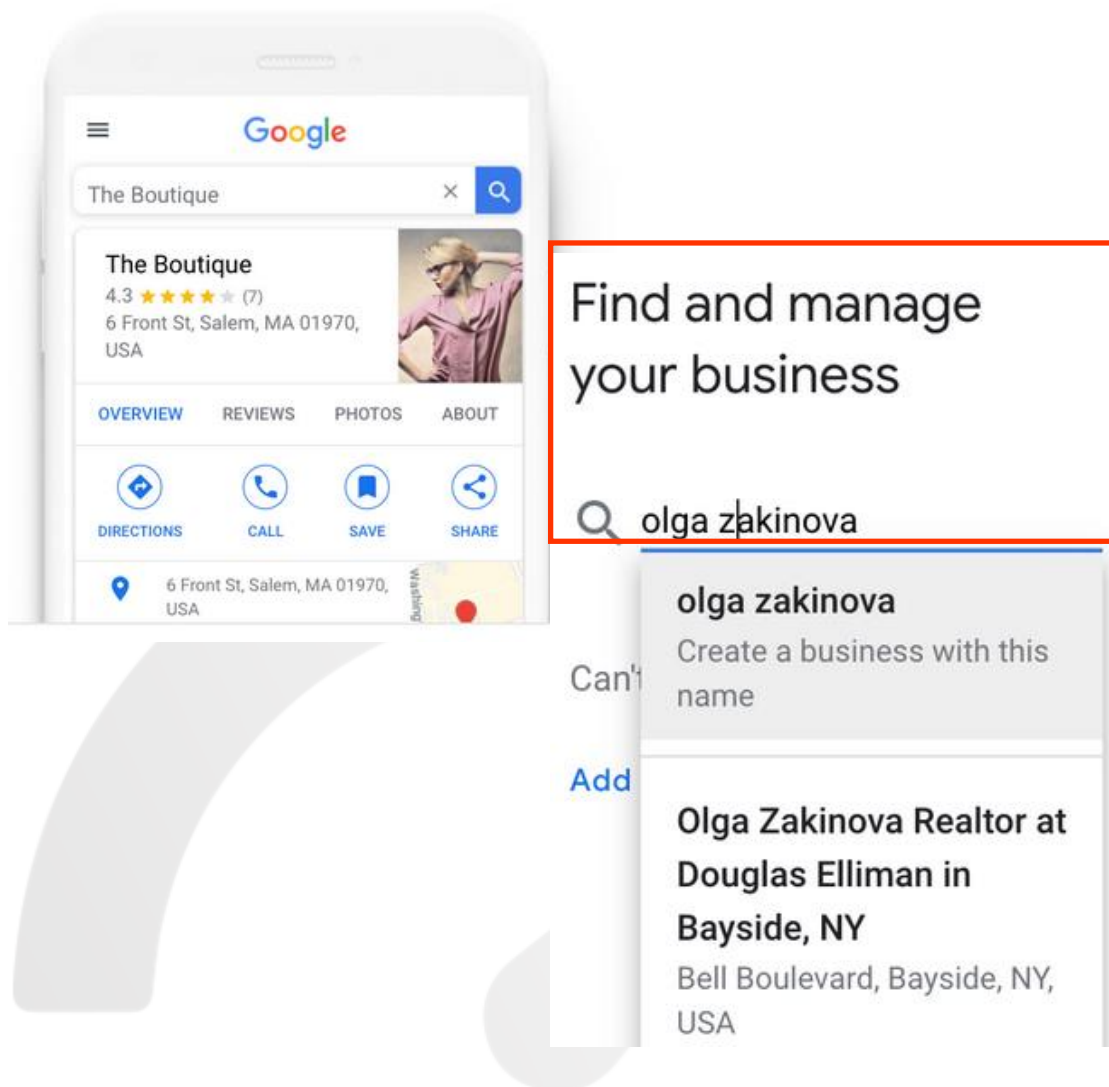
Google

The Boutique

The Boutique
4.3 ★★★★★ (7)
6 Front St, Salem, MA 01970, USA

OVERVIEW REVIEWS PHOTOS ABOUT

DIRECTIONS CALL SAVE SHARE

6 Front St, Salem, MA 01970, USA

Washing

Find and manage your business

olga zakinova

olga zakinova
Create a business with this name

Can'

Add

Olga Zakinova Realtor at Douglas Elliman in Bayside, NY
Bell Boulevard, Bayside, NY, USA